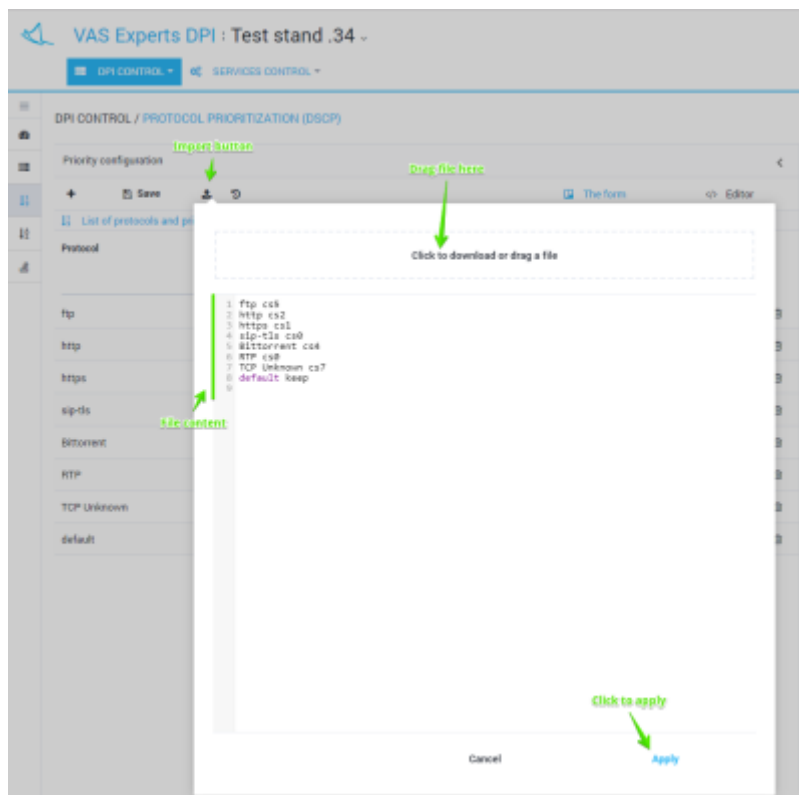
VAS Experts DPI : Test stand .34

DPI CONTROL ▾  SERVICES CONTROL ▾

DPI CONTROL / PROTOCOL PRIORITIZATION (DSCP)

Priority configuration

Import button

Drag file here

+ Save

The form  Editor

List of protocols and pr

Protocol

Click to download or drag a file

1 ftp cs6
2 http cs2
3 https cs1
4 sip-tls cs0
5 Bittorrent cs4
6 RTP cs0
7 TCP Unknown cs7
8 default keep
9

File content

ftp
http
https
sip-tls
Bittorrent
RTP
TCP Unknown
default

Click to apply

Cancel  Apply